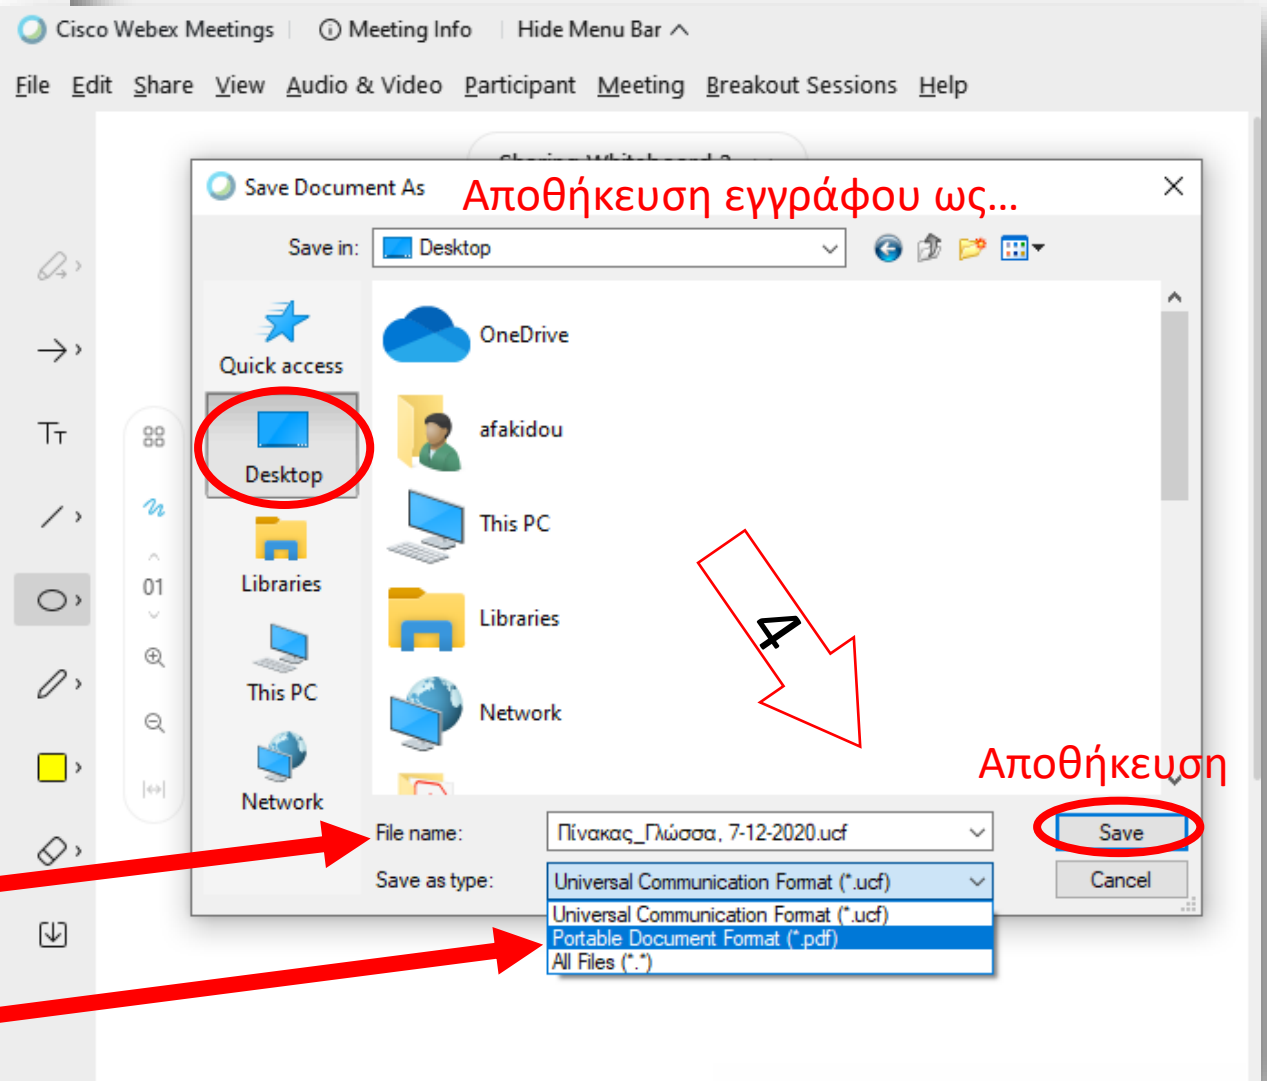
Cisco Webex Meetings | Meeting Info | Hide Menu Bar

File Edit Share View Audio & Video Participant Meeting Breakout Sessions Help

Save Document As

Αποθήκευση εγγράφου ως...

Save in: Desktop

Quick access

Desktop

Libraries

This PC

Network

OneDrive

afakidou

This PC

Libraries

Network

4

Αποθήκευση

File name: Πίνακας_Γλώσσα, 7-12-2020.ucf

Save

Save as type: Universal Communication Format (*.ucf)

Cancel

Universal Communication Format (*.ucf)

Portable Document Format (*.pdf)

All Files (*.*)

01